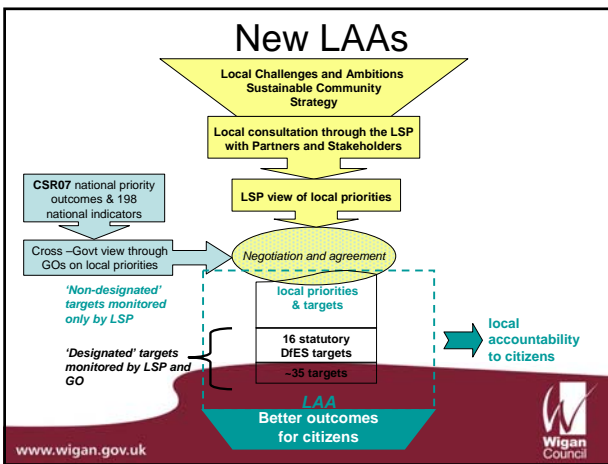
New LAAs

Local Challenges and Ambitions
Sustainable Community Strategy

Local consultation through the LSP with Partners and Stakeholders

LSP view of local priorities

CSR07 national priority outcomes & 198 national indicators

Cross –Govt view through GOs on local priorities

Negotiation and agreement

'Non-designated' targets monitored only by LSP

local priorities & targets

'Designated' targets monitored by LSP and GO

16 statutory DfES targets

~35 targets

local accountability to citizens

LAA

Better outcomes for citizens

www.wigan.gov.uk

Wigan Council